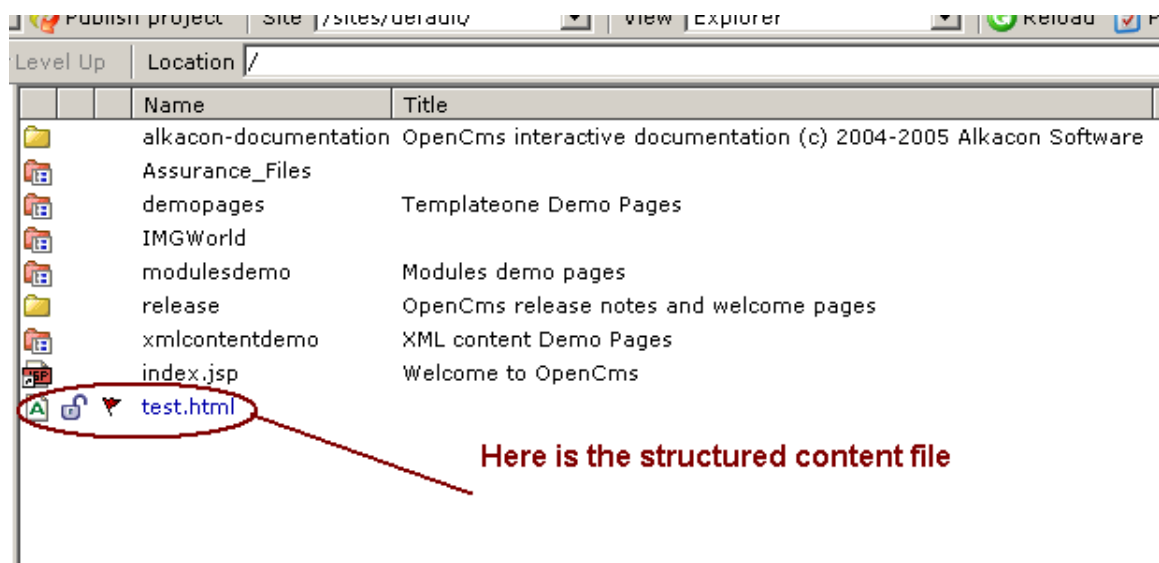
Publish project | Site /sites/default/ | View Explorer | Reload

Level Up | Location /

| | | | Name | Title |
|---|---|---|---|---|
| | | | alkacon-documentation | OpenCms interactive documentation (c) 2004-2005 Alkacon Software |
| | | | Assurance_Files | |
| | | | demopages | Templateone Demo Pages |
| | | | IMGWorld | |
| | | | modulesdemo | Modules demo pages |
| | | | release | OpenCms release notes and welcome pages |
| | | | xmlcontentdemo | XML content Demo Pages |
| | | | index.jsp | Welcome to OpenCms |
| A | | | test.html | |

Here is the structured content file